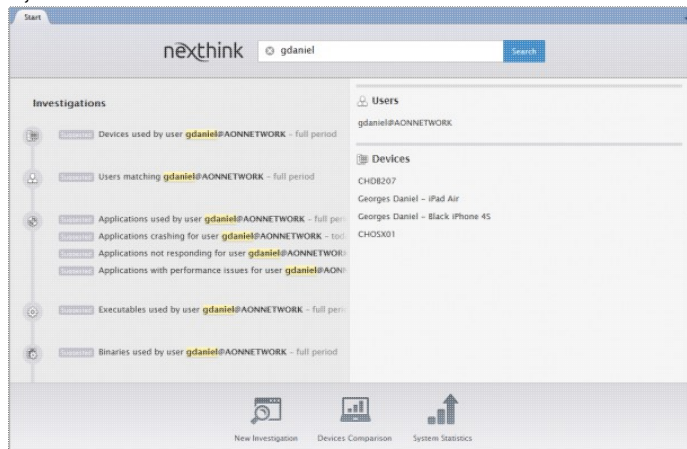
Start

nexthink gdaniel Search

Investigations

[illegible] Devices used by user gdaniel@AONNETWORK – full period

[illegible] Users matching gdaniel@AONNETWORK – full period

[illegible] Applications used by user gdaniel@AONNETWORK – full peri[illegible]
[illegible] Applications crashing for user gdaniel@AONNETWORK – tod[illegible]
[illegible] Applications not responding for user gdaniel@AONNETWOR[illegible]
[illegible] Applications with performance issues for user gdaniel@AON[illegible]

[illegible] Executables used by user gdaniel@AONNETWORK – full peri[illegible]

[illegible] Binaries used by user gdaniel@AONNETWORK – full period

Users

gdaniel@AONNETWORK

Devices

CHD8207
Georges Daniel – iPad Air
Georges Daniel – Black iPhone 4S
CHOSX01

New Investigation Devices Comparison System Statistics